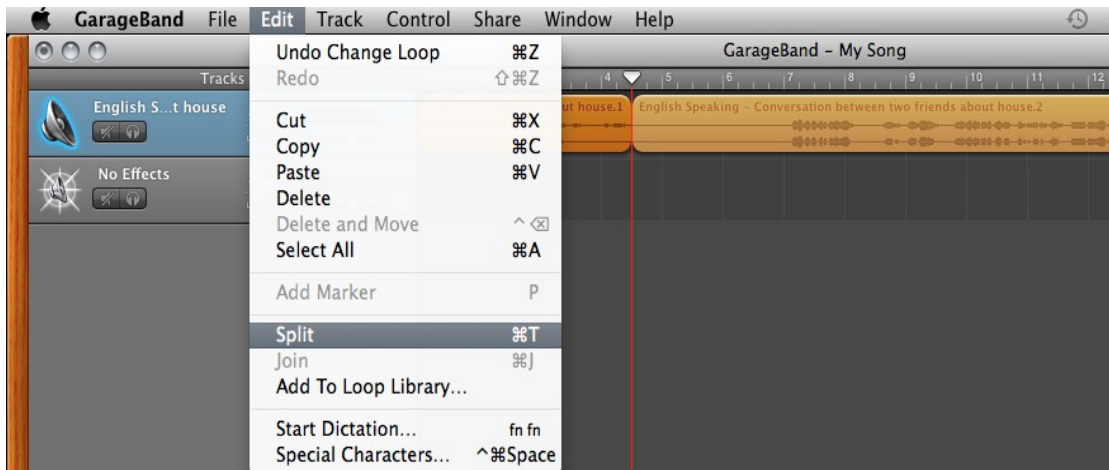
GarageBand File Edit Track Control Share Window Help

GarageBand - My Song

Tracks

English S...t house

No Effects

4 5 6 7 8 9 10 11 12

ut house.1

English Speaking - Conversation between two friends about house.2

Undo Change Loop ⌘Z
Redo ⇧⌘Z

Cut ⌘X
Copy ⌘C
Paste ⌘V
Delete
Delete and Move ^⌫
Select All ⌘A

Add Marker P

Split ⌘T
Join ⌘J
Add To Loop Library...

Start Dictation... fn fn
Special Characters... ^⌘Space